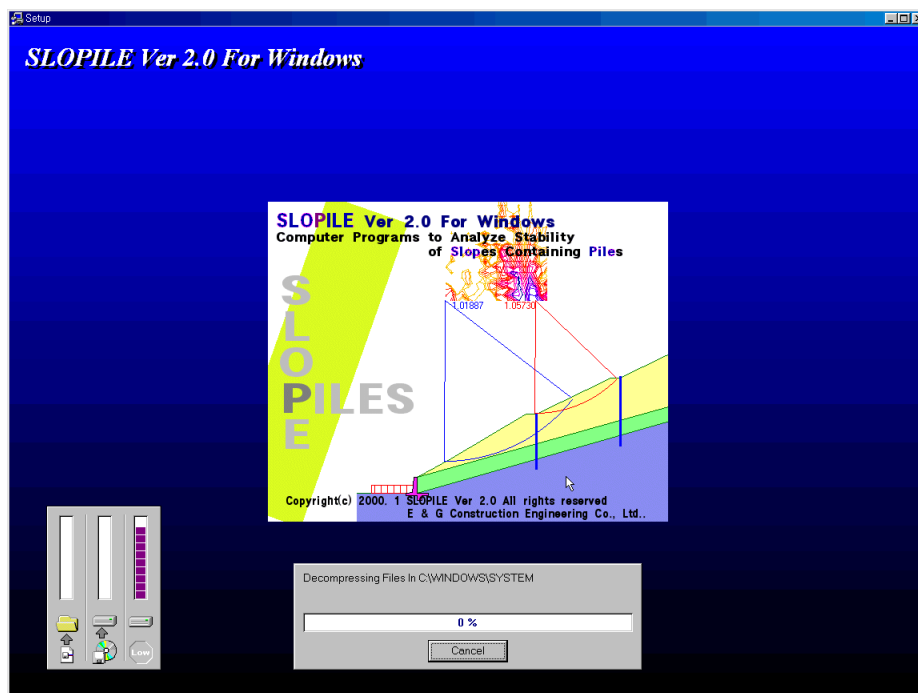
Setup

SLOPILE Ver 2.0 For Windows

SLOPILE Ver 2.0 For Windows
Computer Programs to Analyze Stability of Slopes Containing Piles

1.01887 1.05730

SLOPE
PILES

Copyright(c) 2000. 1 SLOPILE Ver 2.0 All rights reserved
E & G Construction Engineering Co., Ltd..

Low

Decompressing Files In C:\WINDOWS\SYSTEM

0 %

Cancel